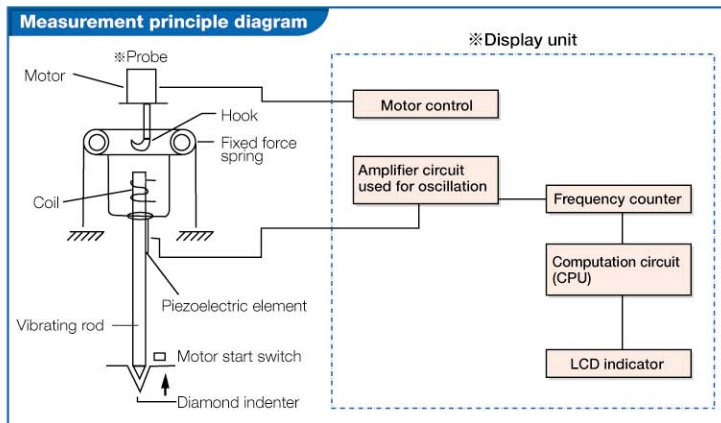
Measurement principle diagram

※Probe

Motor

Hook

Fixed force spring

Coil

Piezoelectric element

Vibrating rod

Motor start switch

Diamond indenter

※Display unit

Motor control

Amplifier circuit used for oscillation

Frequency counter

Computation circuit (CPU)

LCD indicator